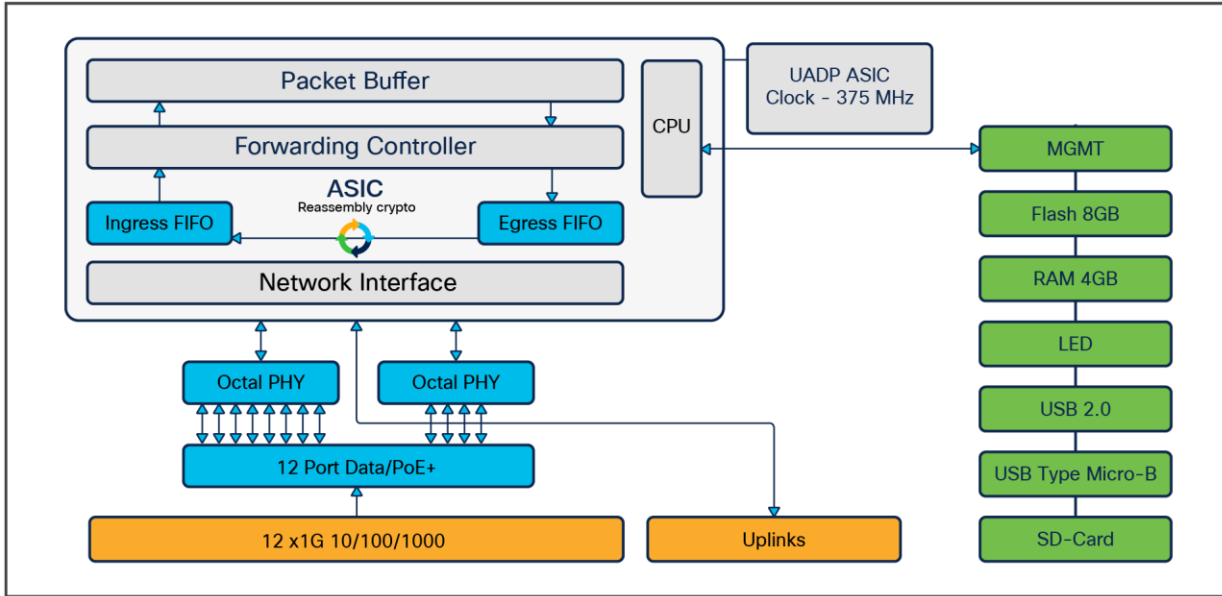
Packet Buffer

Forwarding Controller

ASIC
Reassembly crypto

Ingress FIFO

Egress FIFO

Network Interface

CPU

UADP ASIC
Clock - 375 MHz

MGMT

Flash 8GB

RAM 4GB

LED

USB 2.0

USB Type Micro-B

SD-Card

Octal PHY

Octal PHY

12 Port Data/PoE+

12 x1G 10/100/1000

Uplinks